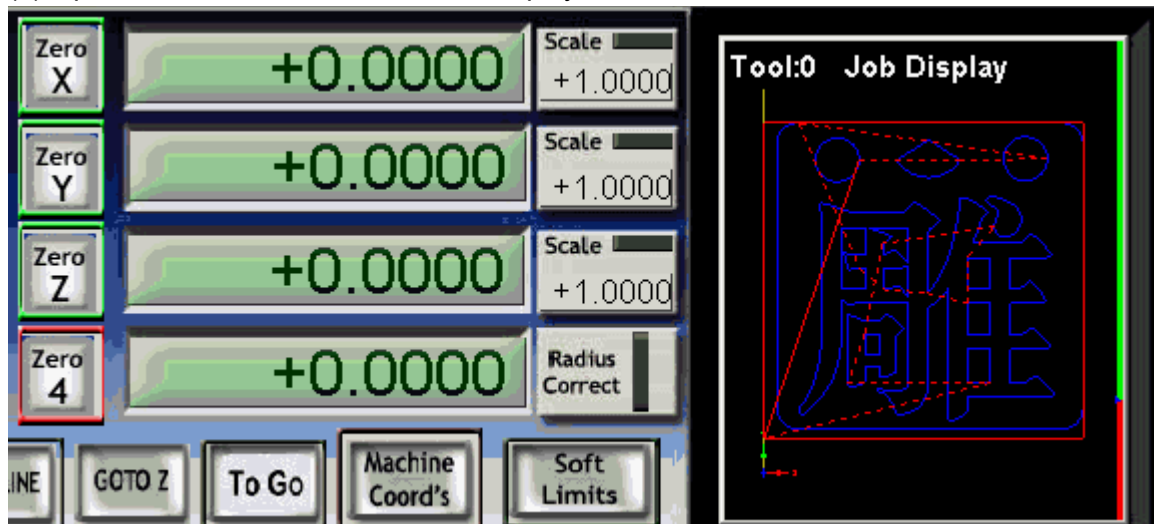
Zero X

+0.0000

Scale
+1.0000

Zero Y

+0.0000

Scale
+1.0000

Zero Z

+0.0000

Scale
+1.0000

Zero 4

+0.0000

Radius Correct

LINE

GOTO Z

To Go

Machine Coord's

Soft Limits

Tool:0 Job Display

雕